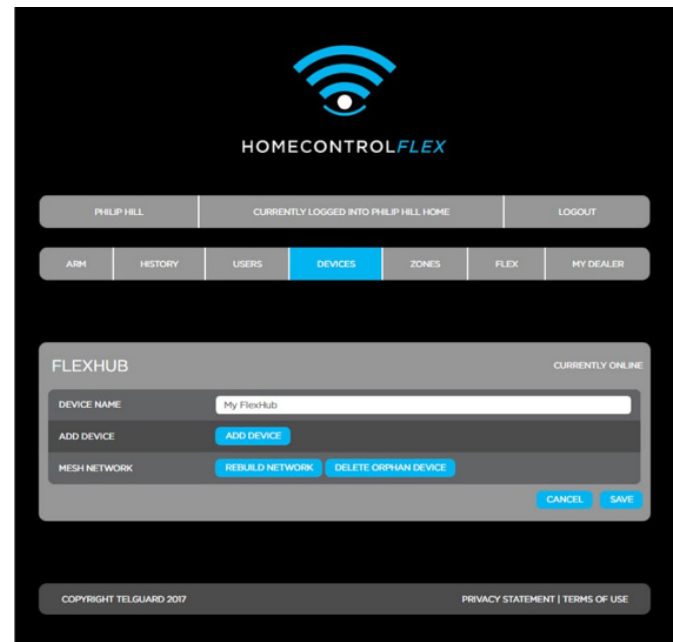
HOMECONTROLFLEX

PHILIP HILL | CURRENTLY LOGGED INTO PHILIP HILL HOME | LOGOUT

ARM | HISTORY | USERS | DEVICES | ZONES | FLEX | MY DEALER

FLEXHUB

CURRENTLY ONLINE

DEVICE NAME My FlexHub

ADD DEVICE ADD DEVICE

MESH NETWORK REBUILD NETWORK DELETE ORPHAN DEVICE

CANCEL SAVE

COPYRIGHT TELGUARD 2017

PRIVACY STATEMENT | TERMS OF USE